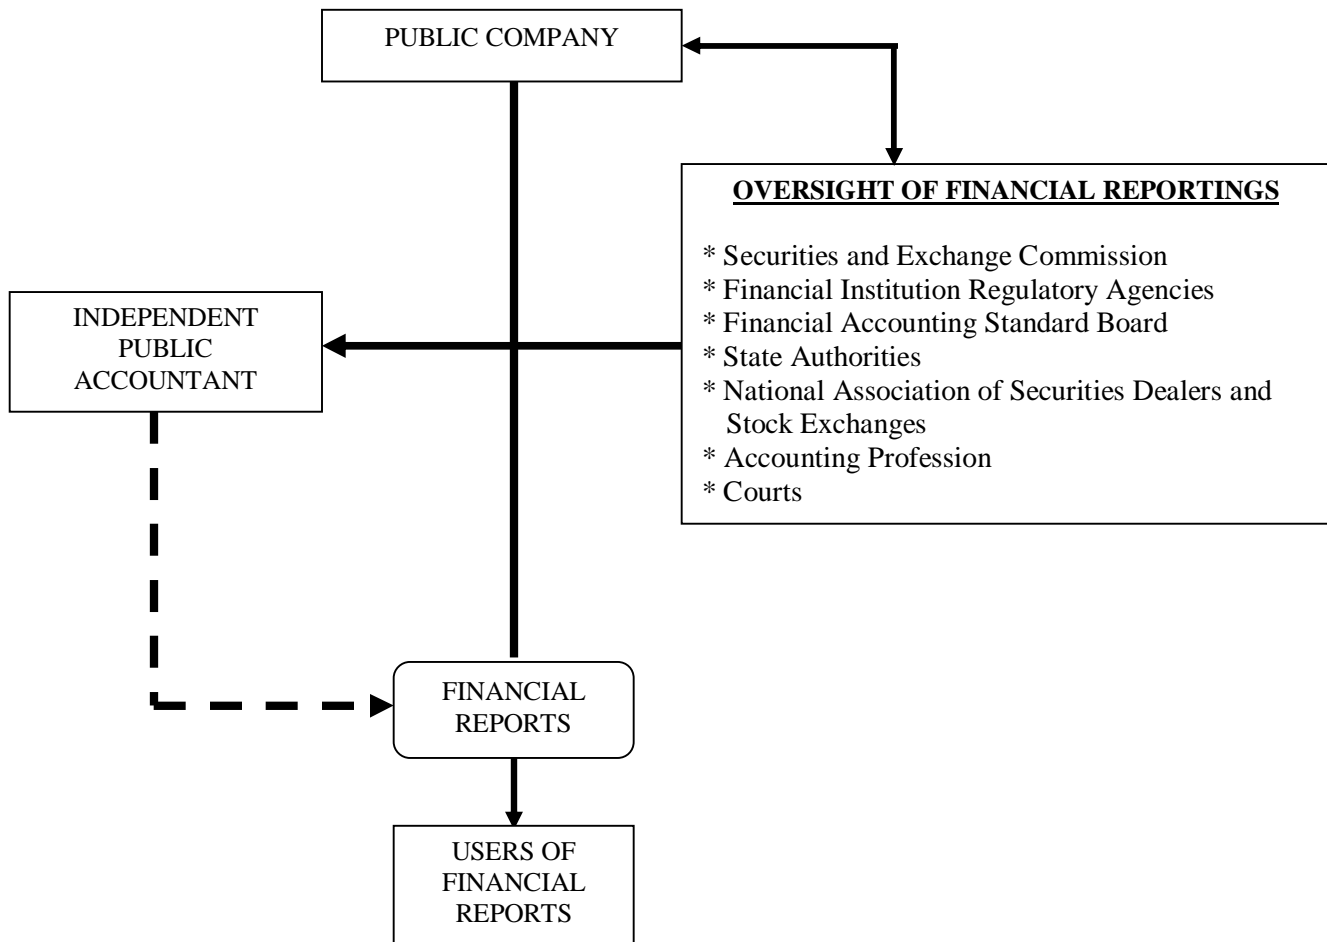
PUBLIC COMPANY

OVERSIGHT OF FINANCIAL REPORTINGS

* Securities and Exchange Commission
* Financial Institution Regulatory Agencies
* Financial Accounting Standard Board
* State Authorities
* National Association of Securities Dealers and Stock Exchanges
* Accounting Profession
* Courts

INDEPENDENT PUBLIC ACCOUNTANT

FINANCIAL REPORTS

USERS OF FINANCIAL REPORTS